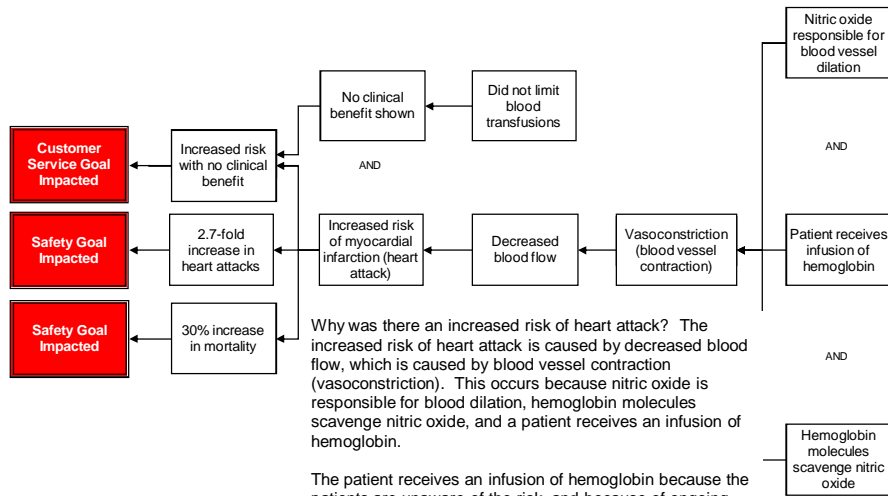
Customer Service Goal Impacted

Safety Goal Impacted

Safety Goal Impacted

Increased risk with no clinical benefit

2.7-fold increase in heart attacks

30% increase in mortality

No clinical benefit shown

AND

Increased risk of myocardial infarction (heart attack)

Did not limit blood transfusions

Decreased blood flow

Vasoconstriction (blood vessel contraction)

Nitric oxide responsible for blood vessel dilation

AND

Patient receives infusion of hemoglobin

AND

Hemoglobin molecules scavenge nitric oxide

Why was there an increased risk of heart attack? The increased risk of heart attack is caused by decreased blood flow, which is caused by blood vessel contraction (vasoconstriction). This occurs because nitric oxide is responsible for blood dilation, hemoglobin molecules scavenge nitric oxide, and a patient receives an infusion of hemoglobin.

The patient receives an infusion of hemoglobin because the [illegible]